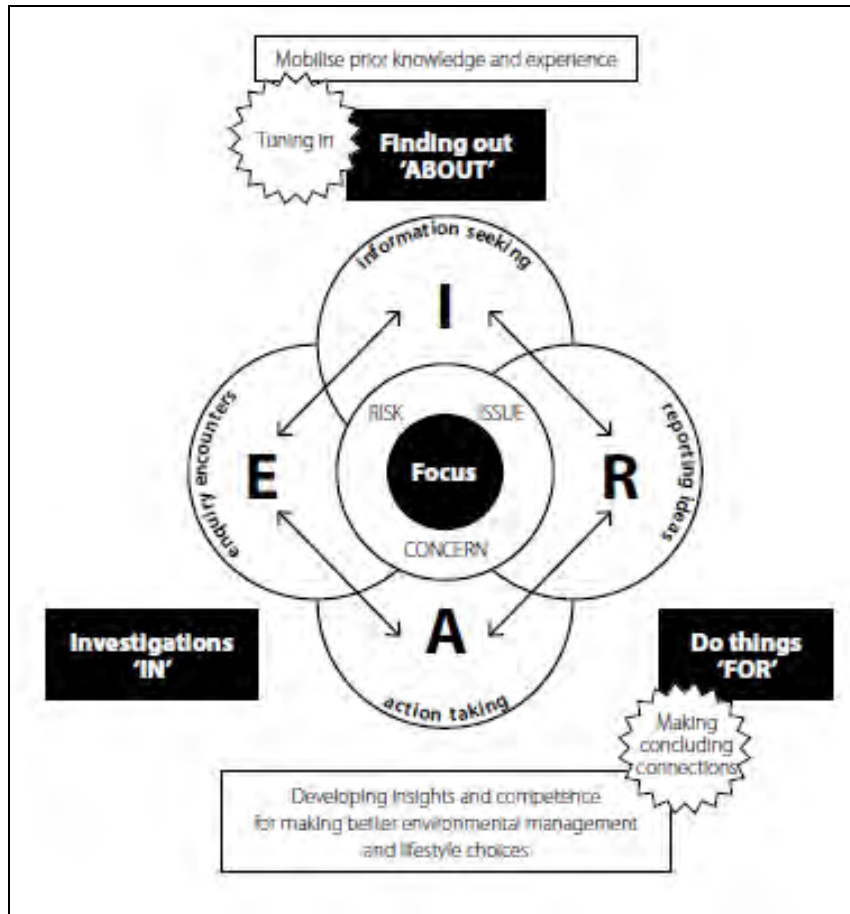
Mobilise prior knowledge and experience

Tuning in

Finding out 'ABOUT'

information seeking

I

enquiry encounters

E

RISK

ISSUE

Focus

CONCERN

R

reporting ideas

A

action taking

Investigations 'IN'

Do things 'FOR'

Making concluding connections

Developing insights and competence for making better environmental management and lifestyle choices